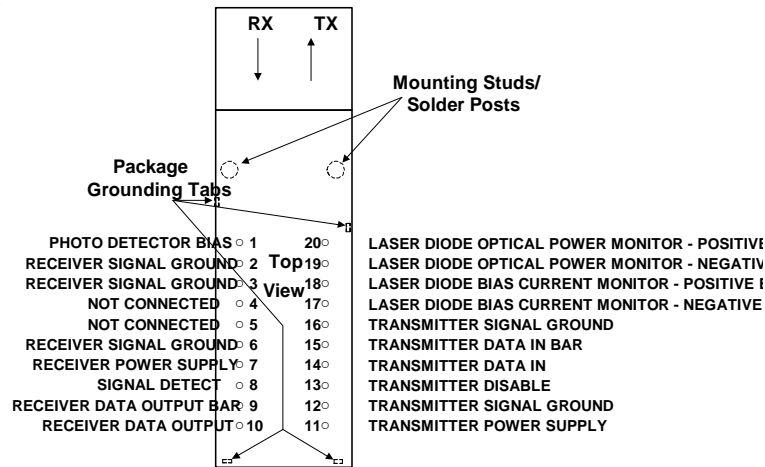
RX TX

Mounting Studs/ Solder Posts

Package Grounding Tabs

Top View

PHOTO DETECTOR BIAS 1
RECEIVER SIGNAL GROUND 2
RECEIVER SIGNAL GROUND 3
NOT CONNECTED 4
NOT CONNECTED 5
RECEIVER SIGNAL GROUND 6
RECEIVER POWER SUPPLY 7
SIGNAL DETECT 8
RECEIVER DATA OUTPUT BAR 9
RECEIVER DATA OUTPUT 10

20 LASER DIODE OPTICAL POWER MONITOR - POSITIVE
19 LASER DIODE OPTICAL POWER MONITOR - NEGATIV
18 LASER DIODE BIAS CURRENT MONITOR - POSITIVE B
17 LASER DIODE BIAS CURRENT MONITOR - NEGATIVE
16 TRANSMITTER SIGNAL GROUND
15 TRANSMITTER DATA IN BAR
14 TRANSMITTER DATA IN
13 TRANSMITTER DISABLE
12 TRANSMITTER SIGNAL GROUND
11 TRANSMITTER POWER SUPPLY